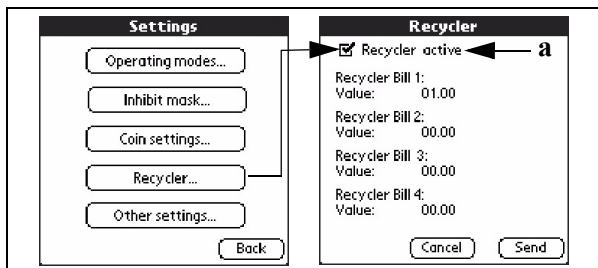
Settings

Operating modes...

Inhibit mask...

Coin settings...

Recycler...

Other settings...

Back

Recycler

Recycler active

a

Recycler Bill 1:
Value: 01.00

Recycler Bill 2:
Value: 00.00

Recycler Bill 3:
Value: 00.00

Recycler Bill 4:
Value: 00.00

Cancel

Send